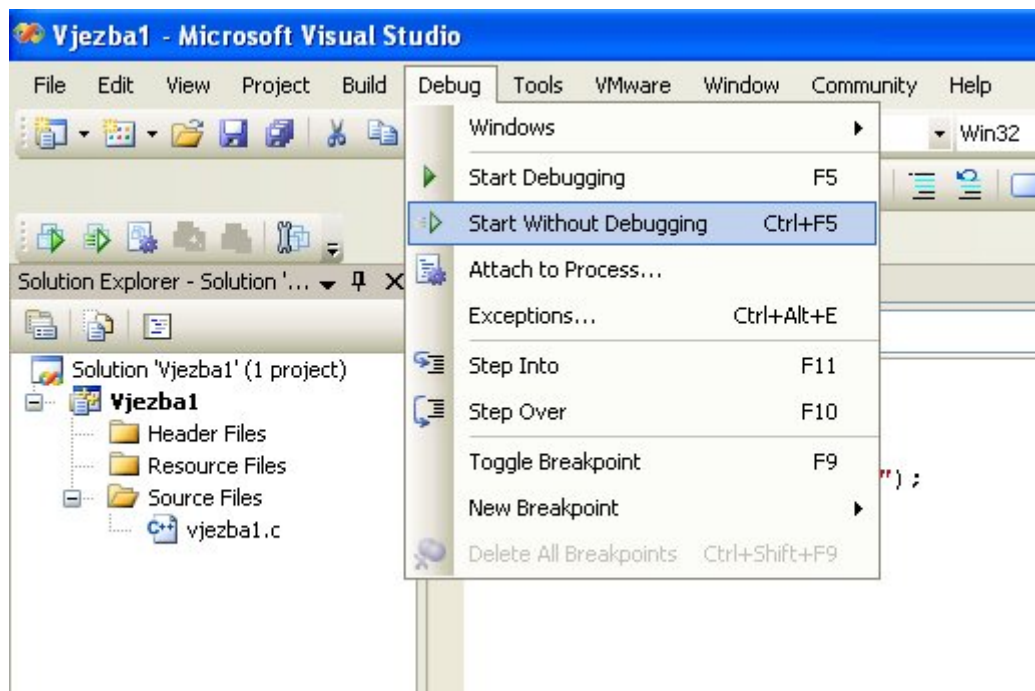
Vjezba1 - Microsoft Visual Studio

File Edit View Project Build Debug Tools VMware Window Community Help

Win32

Solution Explorer - Solution '...

Solution 'Vjezba1' (1 project)
Vjezba1
Header Files
Resource Files
Source Files
vjezba1.c

Windows
Start Debugging F5
Start Without Debugging Ctrl+F5
Attach to Process...
Exceptions... Ctrl+Alt+E
Step Into F11
Step Over F10
Toggle Breakpoint F9
New Breakpoint
Delete All Breakpoints Ctrl+Shift+F9

");